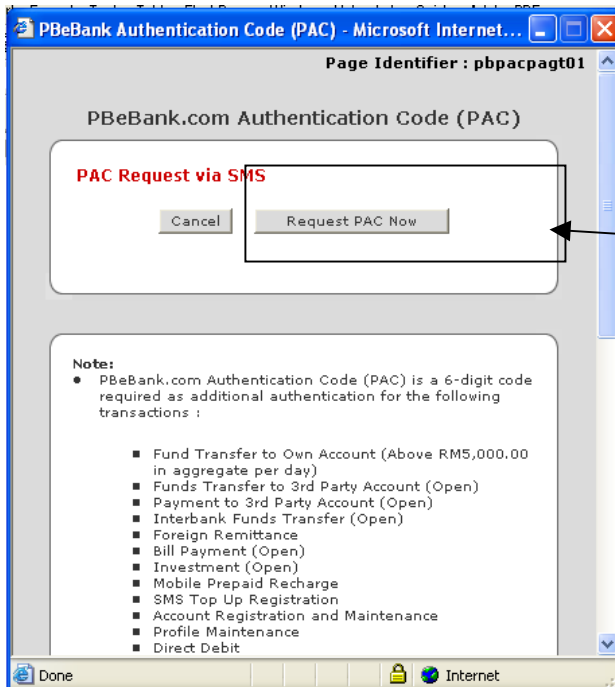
PBeBank Authentication Code (PAC) - Microsoft Internet...

Page Identifier : pbpacpagt01

PBeBank.com Authentication Code (PAC)

PAC Request via SMS

Cancel

Request PAC Now

Note:

PBeBank.com Authentication Code (PAC) is a 6-digit code required as additional authentication for the following transactions :

- Fund Transfer to Own Account (Above RM5,000.00 in aggregate per day)
- Funds Transfer to 3rd Party Account (Open)
- Payment to 3rd Party Account (Open)
- Interbank Funds Transfer (Open)
- Foreign Remittance
- Bill Payment (Open)
- Investment (Open)
- Mobile Prepaid Recharge
- SMS Top Up Registration
- Account Registration and Maintenance
- Profile Maintenance
- Direct Debit

Done

Internet